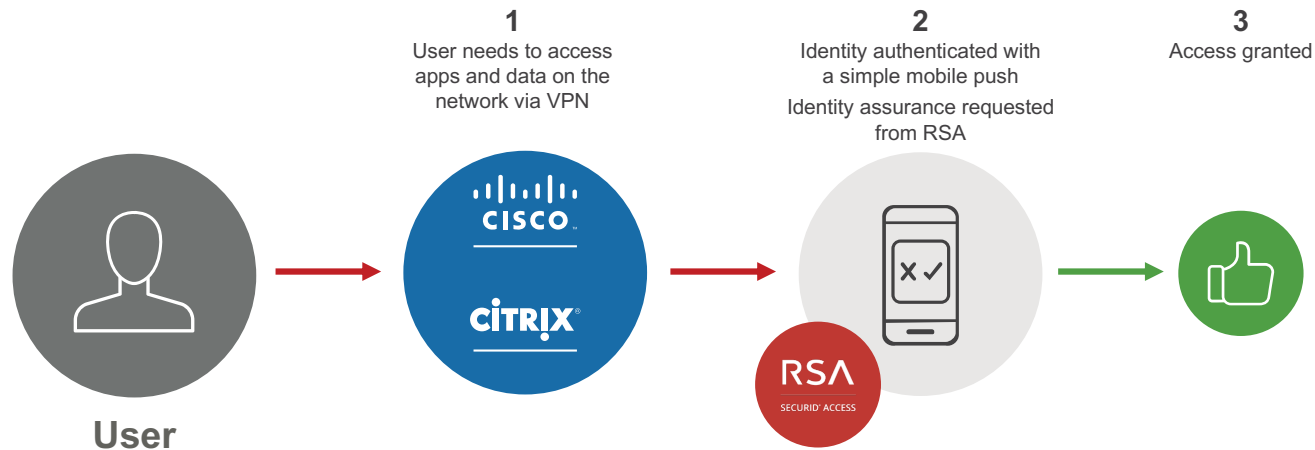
1
User needs to access apps and data on the network via VPN

2
Identity authenticated with a simple mobile push
Identity assurance requested from RSA

3
Access granted

CISCO

CITRIX

RSA
SECURID ACCESS

User